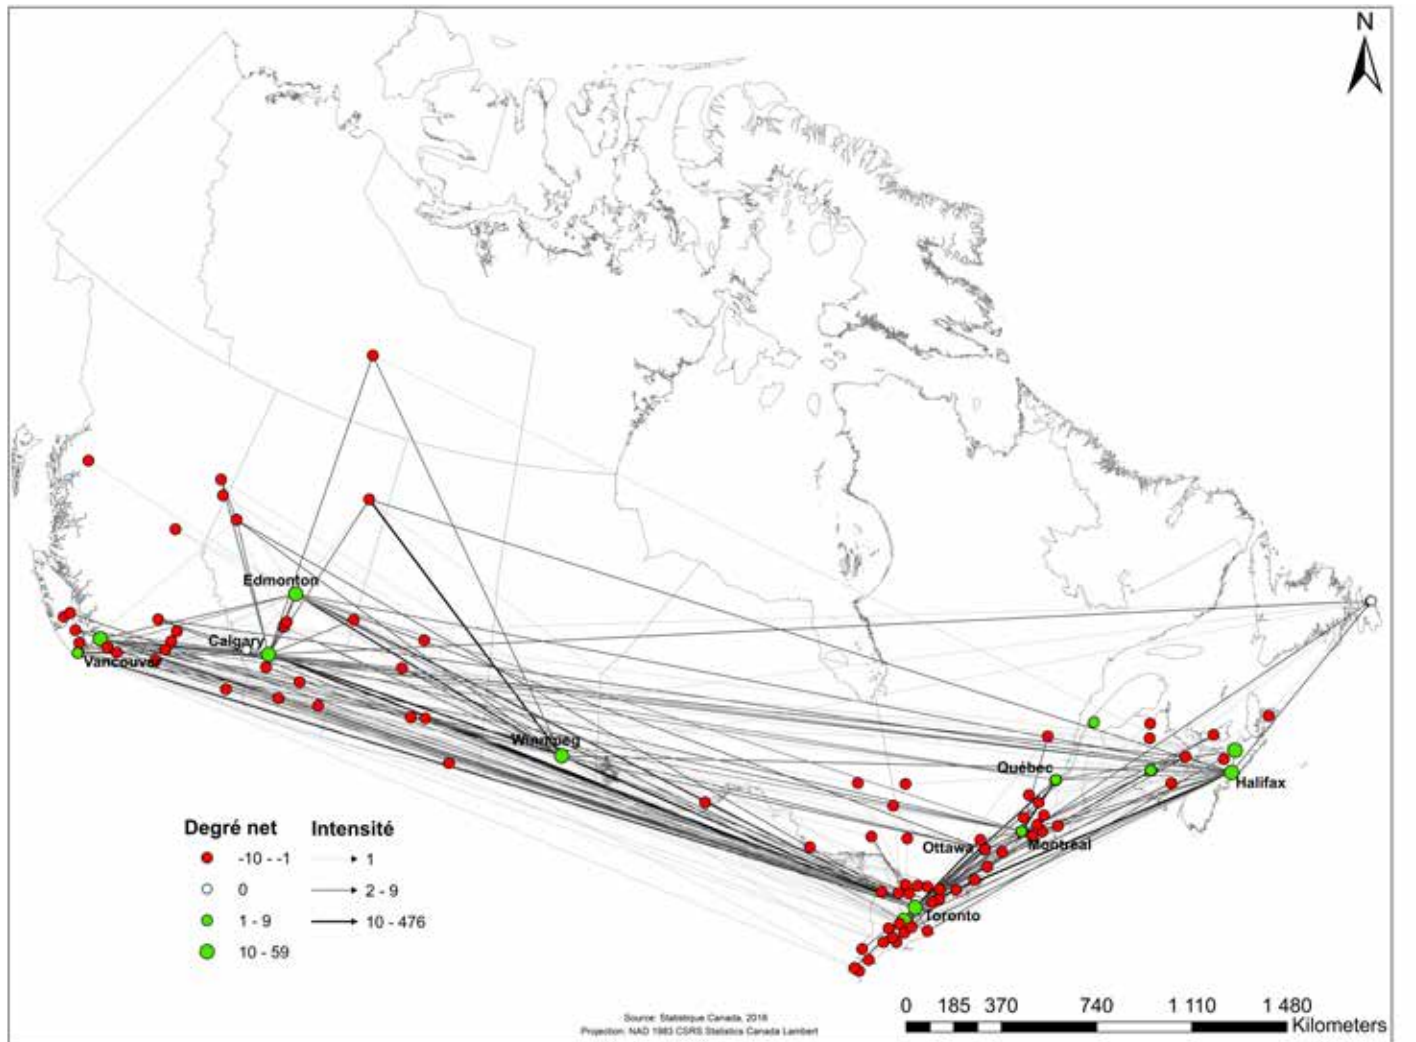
N

Edmonton
Calgary
Vancouver
Winnipeg
Québec
Halifax
Ottawa
Montréal
Toronto

| Degré net | Intensité |
|---|---|
| -10 - -1 | 1 |
| 0 | 2 - 9 |
| 1 - 9 | 10 - 476 |
| 10 - 59 | |

Source: Statistique Canada, 2016
Projection: NAD 1983 CSRS Statistics Canada Lambert

0 185 370 740 1 110 1 480
Kilometers